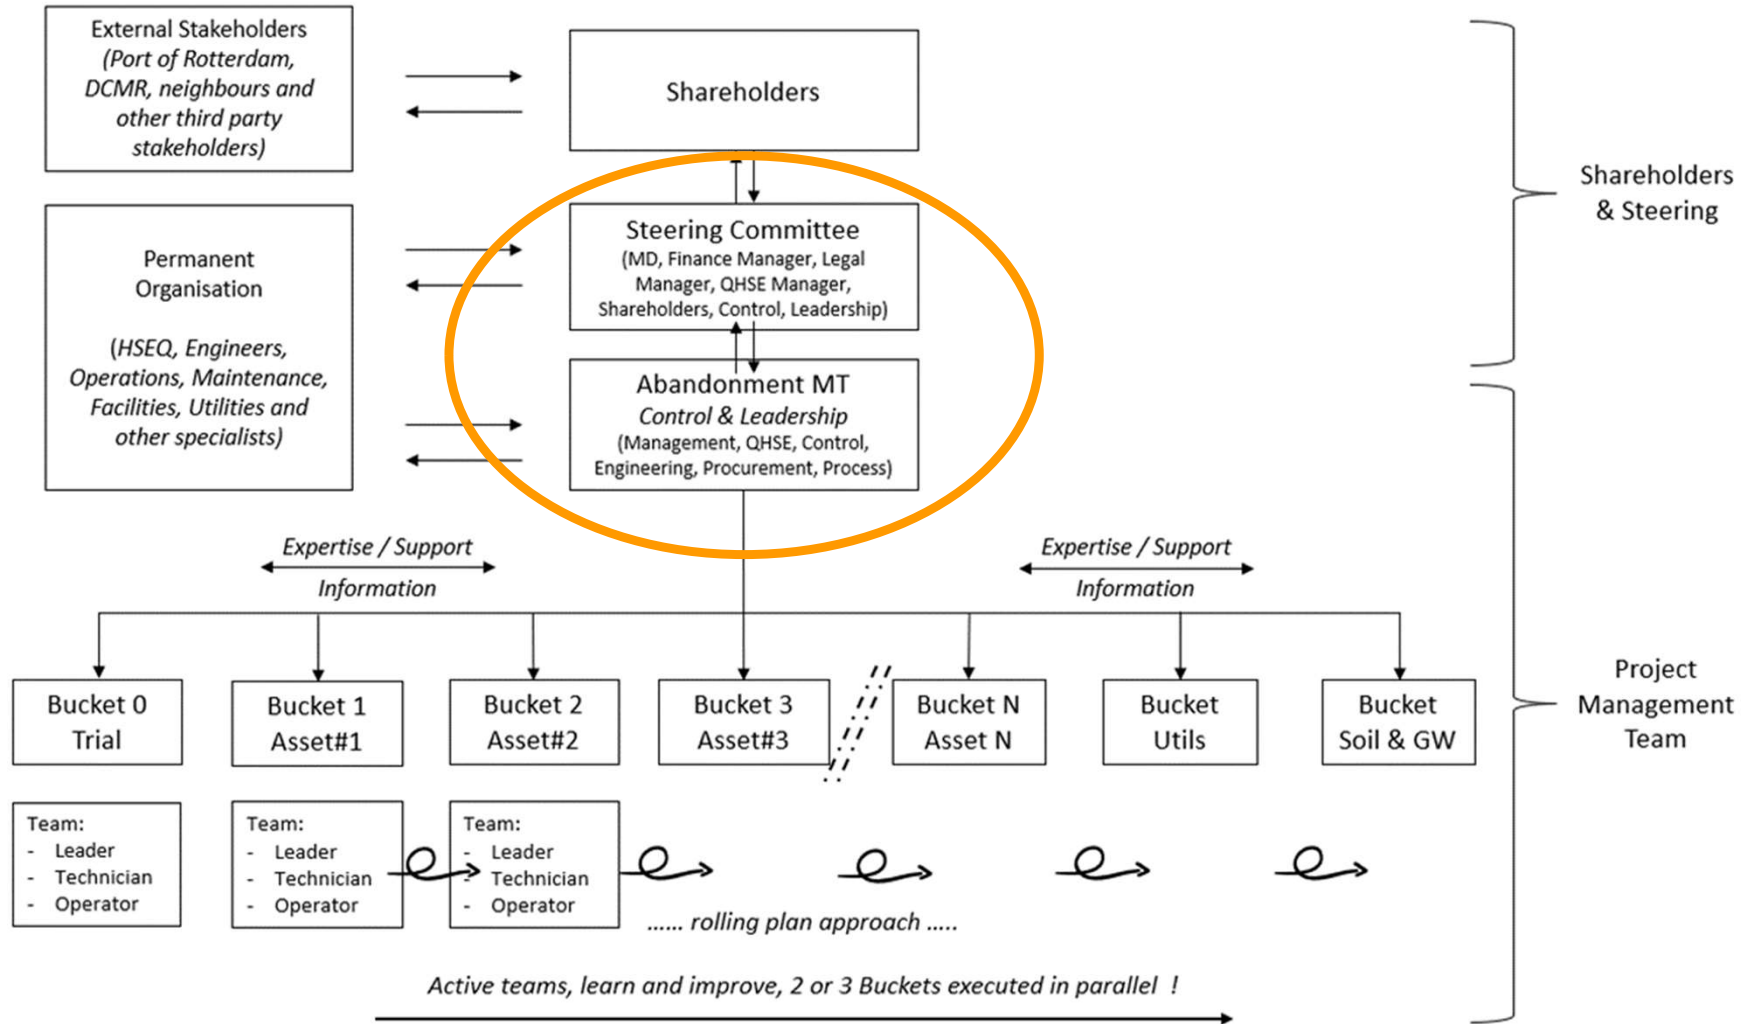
External Stakeholders
(Port of Rotterdam, DCMR, neighbours and other third party stakeholders)

Shareholders

Shareholders & Steering

Permanent Organisation

(HSEQ, Engineers, Operations, Maintenance, Facilities, Utilities and other specialists)

Steering Committee
(MD, Finance Manager, Legal Manager, QHSE Manager, Shareholders, Control, Leadership)

Abandonment MT
Control & Leadership
(Management, QHSE, Control, Engineering, Procurement, Process)

Expertise / Support
Information

Expertise / Support
Information

Project Management Team

Bucket 0
Trial

Bucket 1
Asset#1

Bucket 2
Asset#2

Bucket 3
Asset#3

Bucket N
Asset N

Bucket
Utils

Bucket
Soil & GW

Team:
- Leader
- Technician
- Operator

Team:
- Leader
- Technician
- Operator

Team:
- Leader
- Technician
- Operator

...... rolling plan approach .....

Active teams, learn and improve, 2 or 3 Buckets executed in parallel !